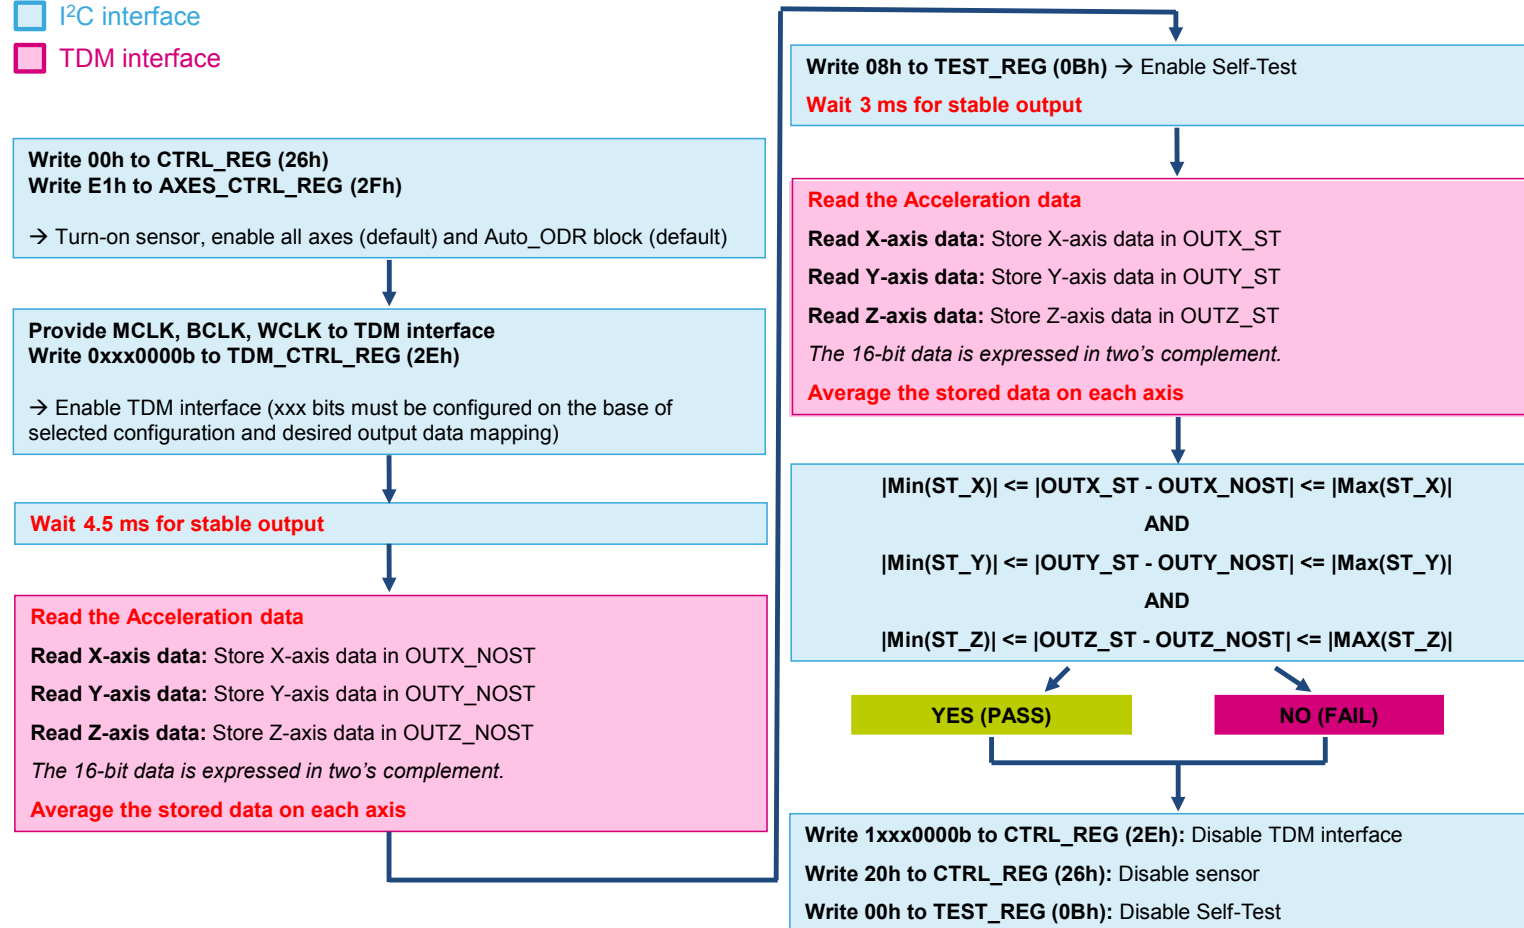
I$^2$C interface
TDM interface

Write 00h to CTRL_REG (26h)
Write E1h to AXES_CTRL_REG (2Fh)

→ Turn-on sensor, enable all axes (default) and Auto_ODR block (default)

Provide MCLK, BCLK, WCLK to TDM interface
Write 0xxx0000b to TDM_CTRL_REG (2Eh)

→ Enable TDM interface (xxx bits must be configured on the base of selected configuration and desired output data mapping)

Wait 4.5 ms for stable output

Read the Acceleration data
Read X-axis data: Store X-axis data in OUTX_NOST
Read Y-axis data: Store Y-axis data in OUTY_NOST
Read Z-axis data: Store Z-axis data in OUTZ_NOST
The 16-bit data is expressed in two's complement.
Average the stored data on each axis

Write 08h to TEST_REG (0Bh) → Enable Self-Test
Wait 3 ms for stable output

Read the Acceleration data
Read X-axis data: Store X-axis data in OUTX_ST
Read Y-axis data: Store Y-axis data in OUTY_ST
Read Z-axis data: Store Z-axis data in OUTZ_ST
The 16-bit data is expressed in two's complement.
Average the stored data on each axis

|Min(ST_X)| <= |OUTX_ST - OUTX_NOST| <= |Max(ST_X)|
AND
|Min(ST_Y)| <= |OUTY_ST - OUTY_NOST| <= |Max(ST_Y)|
AND
|Min(ST_Z)| <= |OUTZ_ST - OUTZ_NOST| <= |MAX(ST_Z)|

YES (PASS)
NO (FAIL)

Write 1xxx0000b to CTRL_REG (2Eh): Disable TDM interface
Write 20h to CTRL_REG (26h): Disable sensor
Write 00h to TEST_REG (0Bh): Disable Self-Test